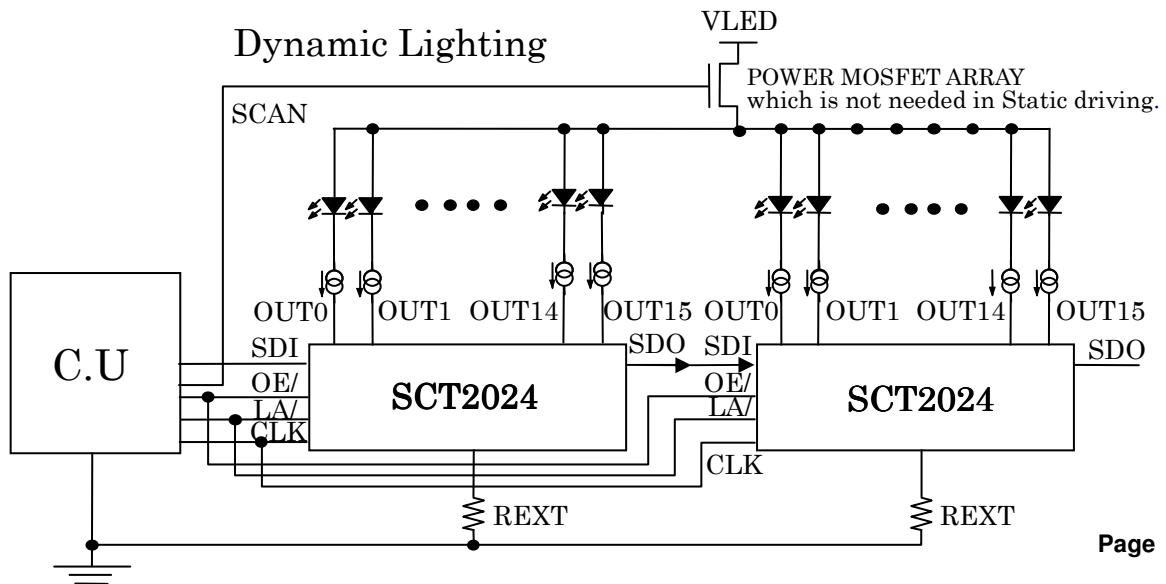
Dynamic Lighting

VLED

POWER MOSFET ARRAY
which is not needed in Static driving.

SCAN

OUT0 OUT1 OUT14 OUT15 OUT0 OUT1 OUT14 OUT15

C.U

SDI
OE/
LA/
CLK

SCT2024

SDO
SDI
OE/
LA/

SCT2024

SDO

CLK

REXT

REXT

Page